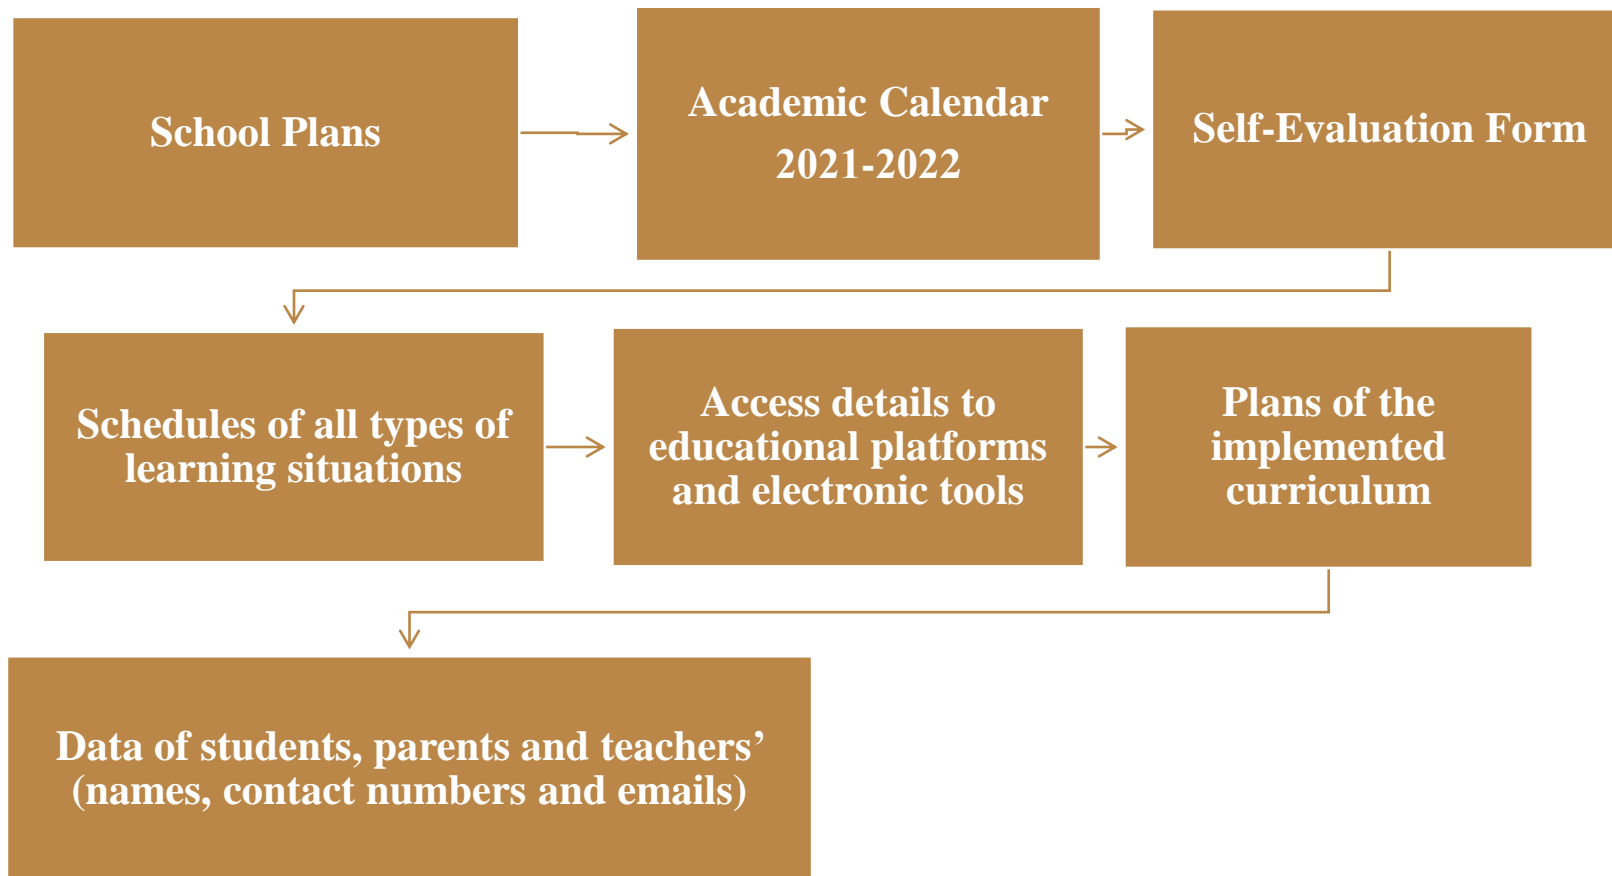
School Plans

Academic Calendar 2021-2022

Self-Evaluation Form

Schedules of all types of learning situations

Access details to educational platforms and electronic tools

Plans of the implemented curriculum

Data of students, parents and teachers' (names, contact numbers and emails)